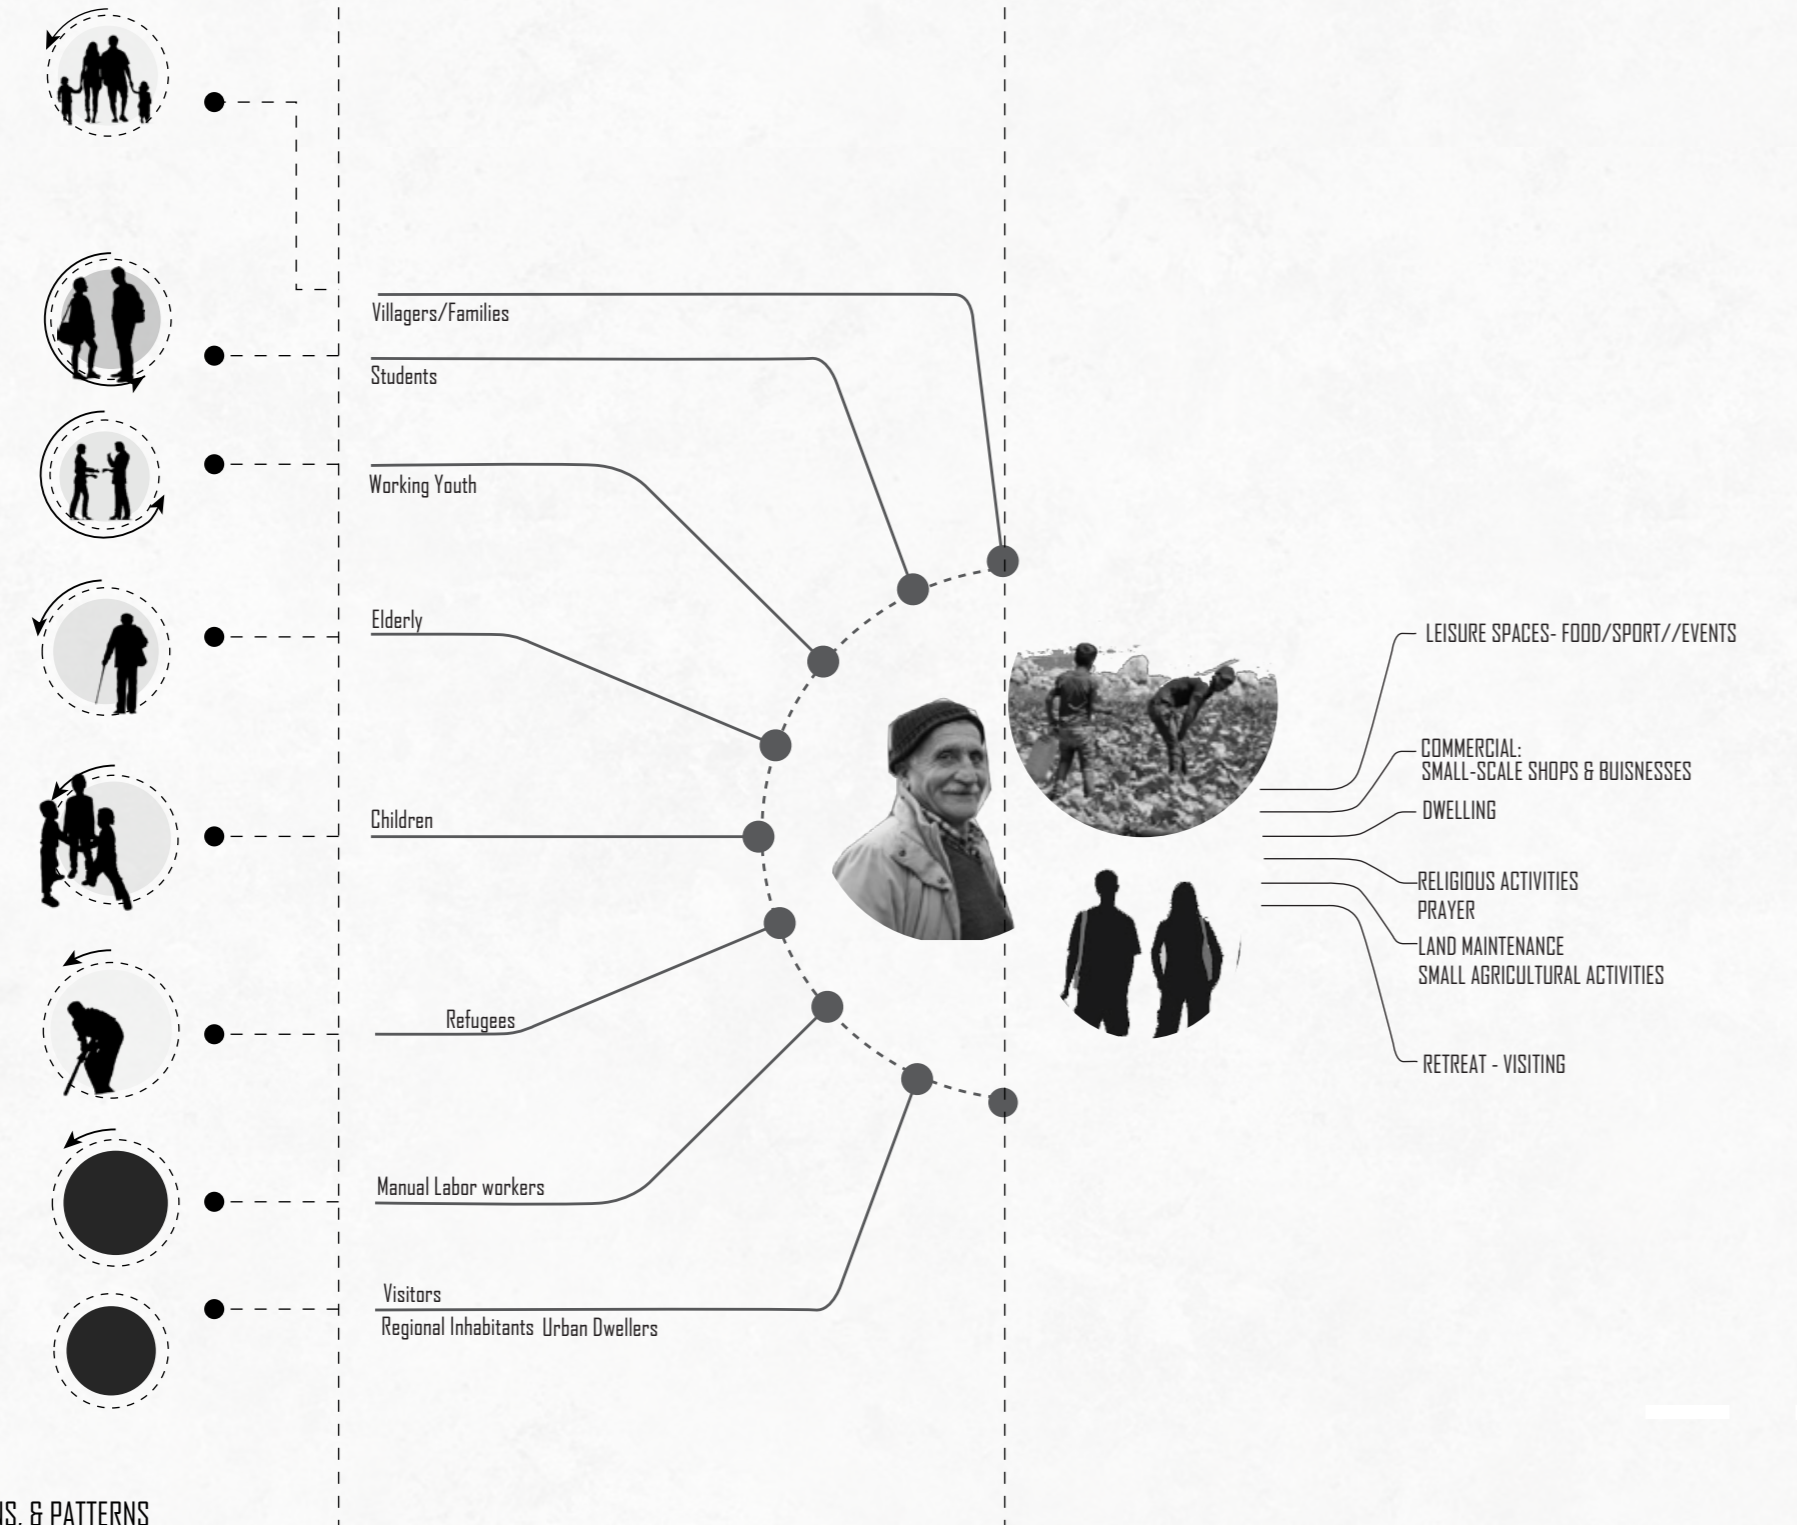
Villagers/Families

Students

Working Youth

Elderly

Children

Refugees

Manual Labor workers

Visitors

Regional Inhabitants Urban Dwellers

LEISURE SPACES- FOOD/SPORT//EVENTS

COMMERCIAL:
SMALL-SCALE SHOPS & BUISNESSES

DWELLING

RELIGIOUS ACTIVITIES
PRAYER

LAND MAINTENANCE
SMALL AGRICULTURAL ACTIVITIES

RETREAT - VISITING

NS. & PATTERNS